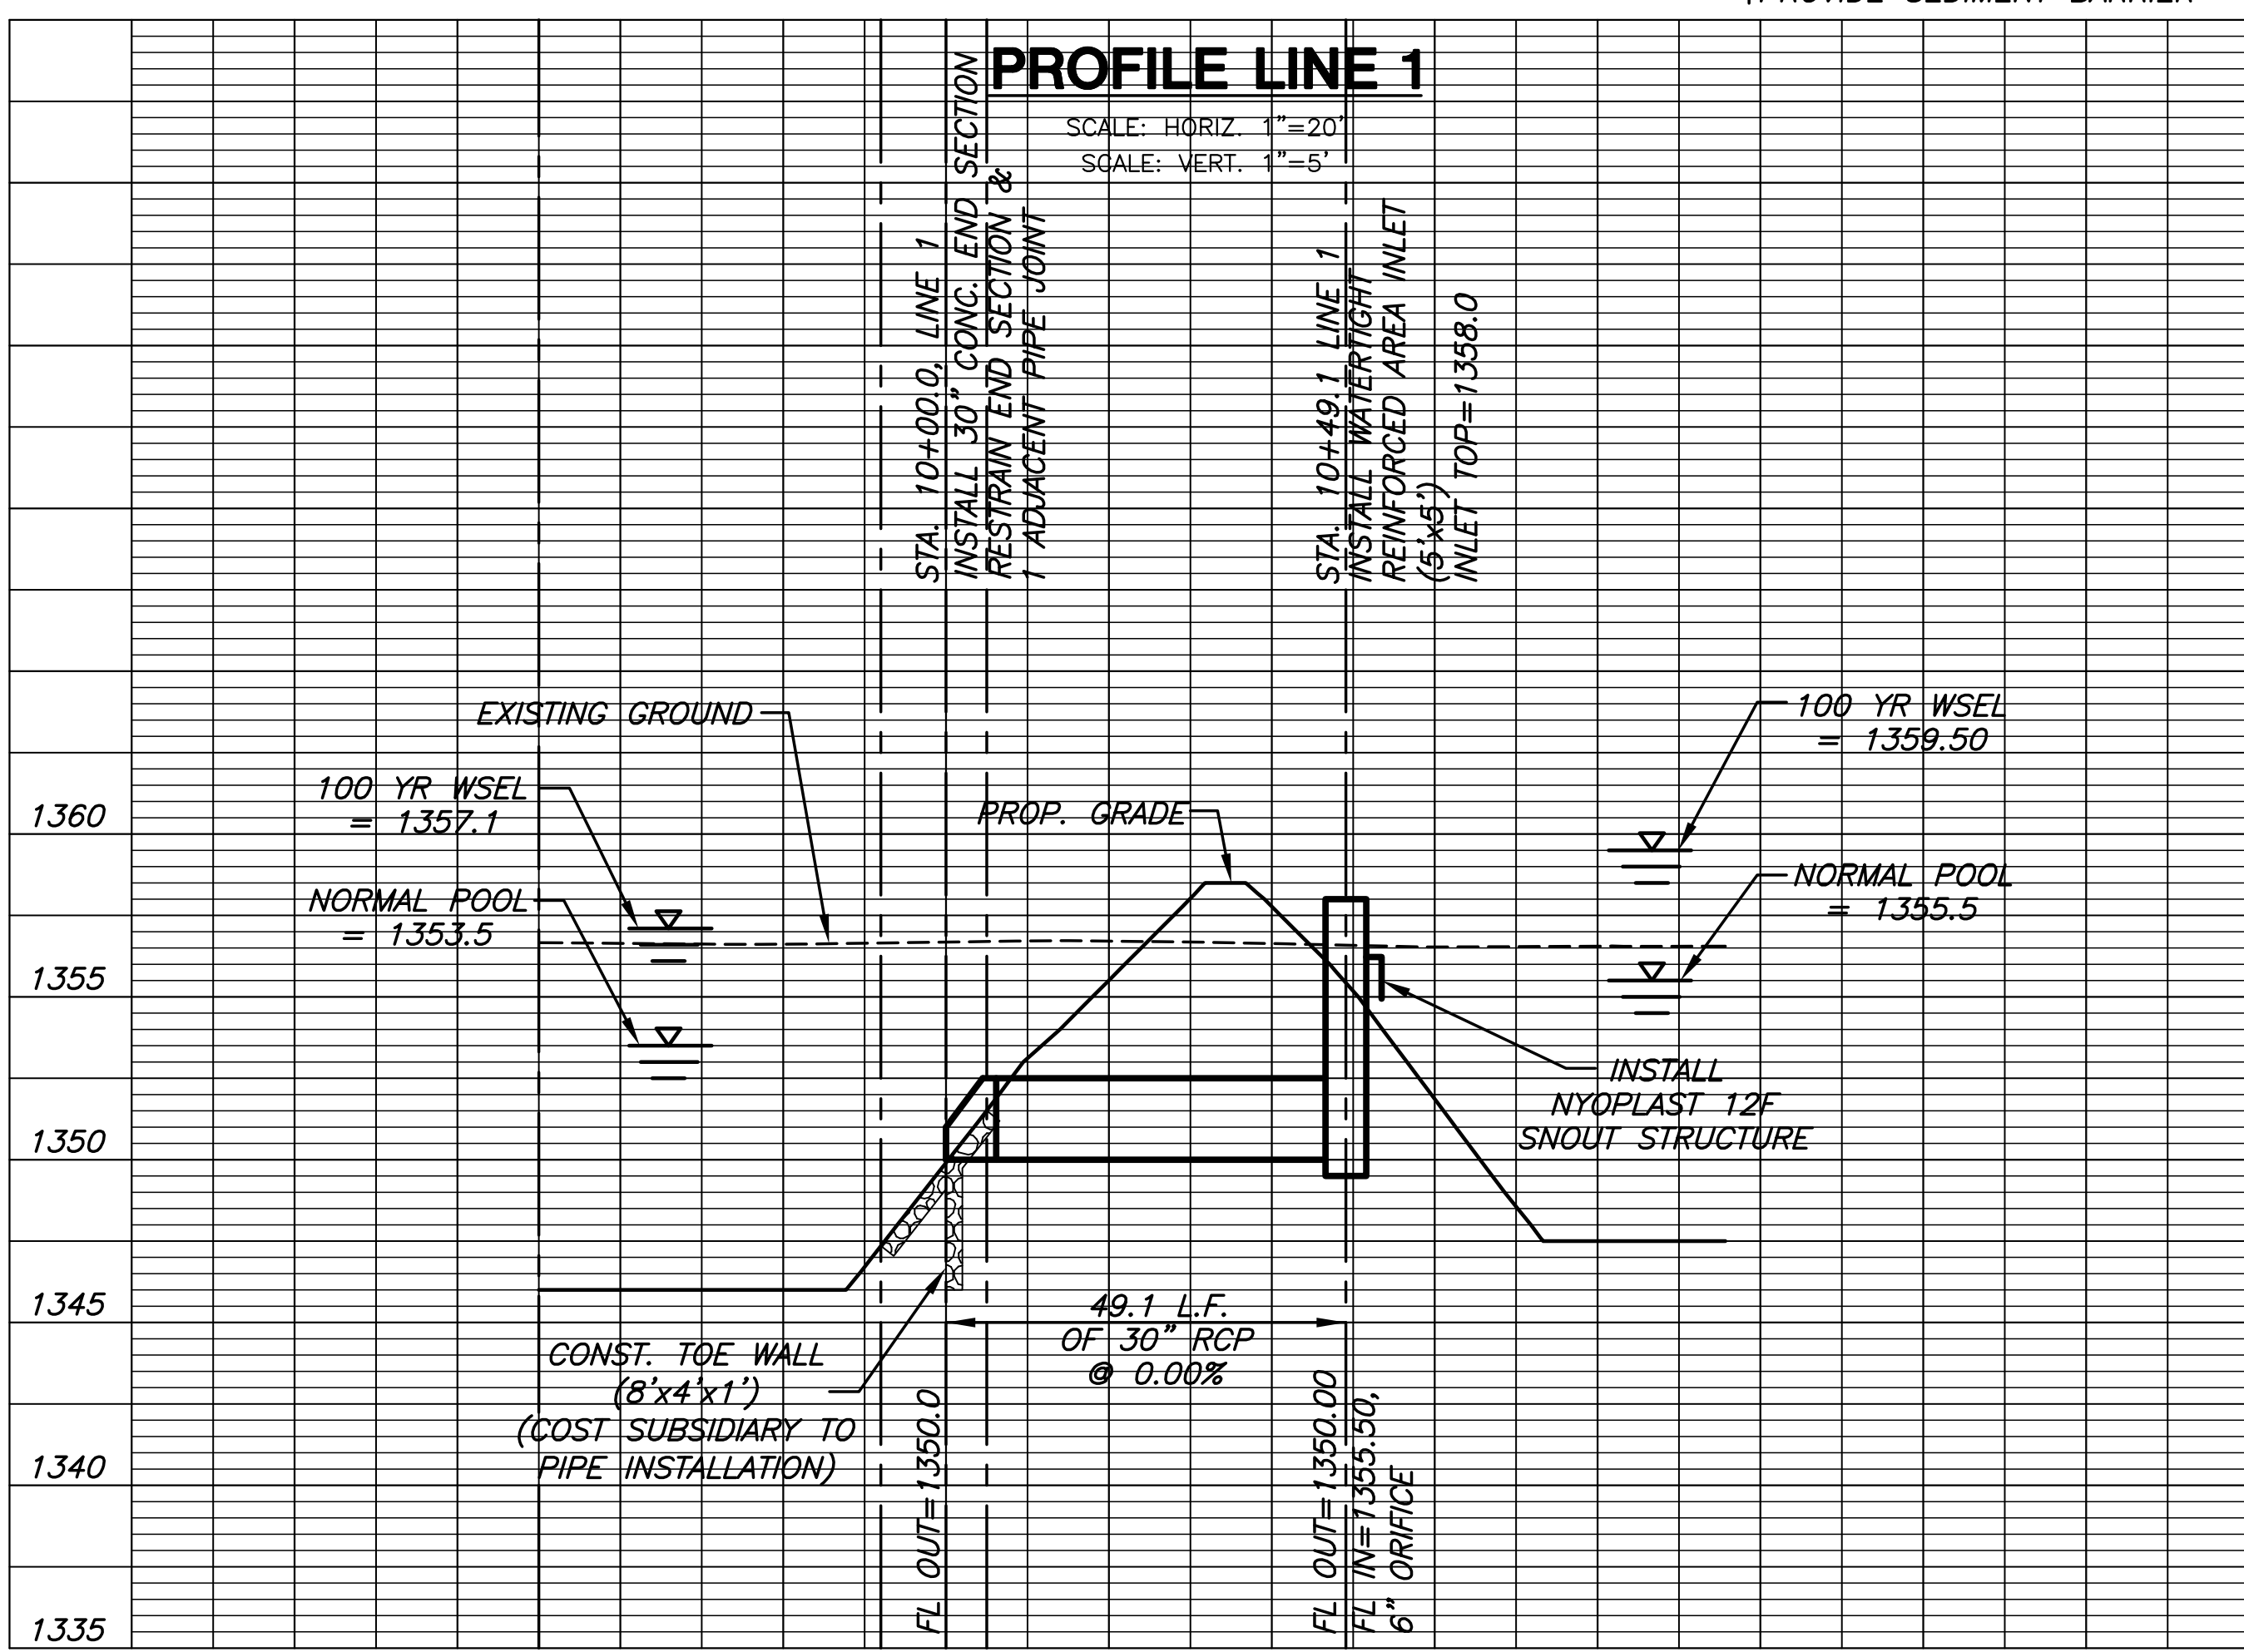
PROVIDE SEDIMENT BARRIER

PROFILE LINE 1

SCALE: HORIZ. 1"=20'
SCALE: VERT. 1"=5'

STA. 10+00.0, LINE 1
INSTALL 30" CONC. END SECTION
RESTRAIN END SECTION &
1 ADJACENT PIPE JOINT

STA. 10+49.1 LINE 1
INSTALL WATERTIGHT
REINFORCED AREA INLET
(5'x5')
INLET TOP=1358.0

EXISTING GROUND

100 YR WSEL
= 1357.1

NORMAL POOL
= 1353.5

PROP. GRADE

100 YR WSEL
= 1359.50

NORMAL POOL
= 1355.5

INSTALL
NYOPLAST 12F
SNOUT STRUCTURE

49.1 L.F.
OF 30" RCP
@ 0.00%

CONST. TOE WALL
(8'x4'x1')
(COST SUBSIDIARY TO
PIPE INSTALLATION)

FL OUT=1350.0

FL OUT=1350.00
FL IN=1355.50,
6" ORIFICE

1360
1355
1350
1345
1340
1335